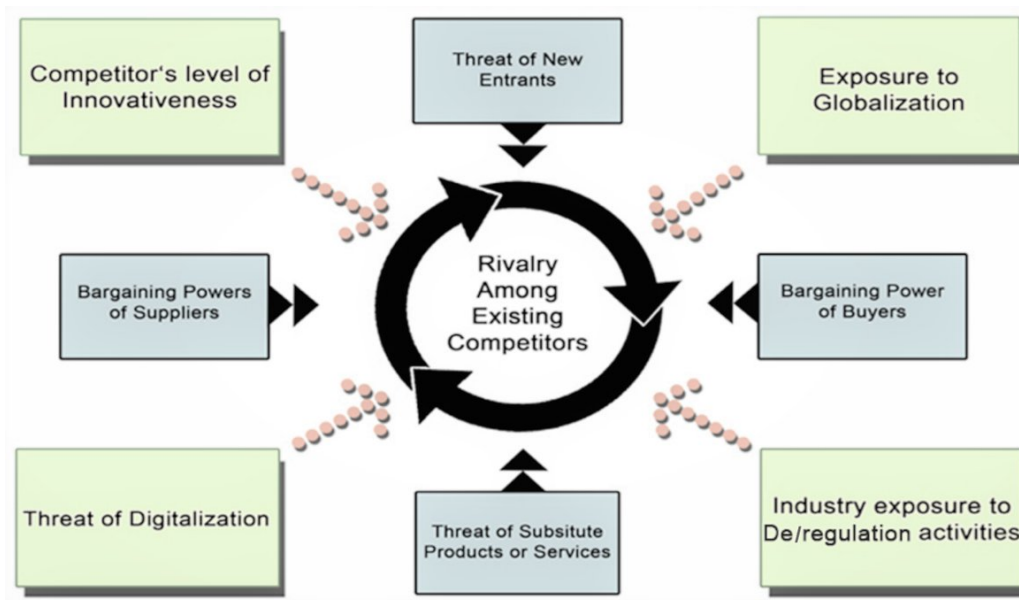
Competitor's level of Innovativeness

Threat of New Entrants

Exposure to Globalization

Bargaining Powers of Suppliers

Rivalry Among Existing Competitors

Bargaining Power of Buyers

Threat of Digitalization

Threat of Subsitute Products or Services

Industry exposure to De/regulation activities